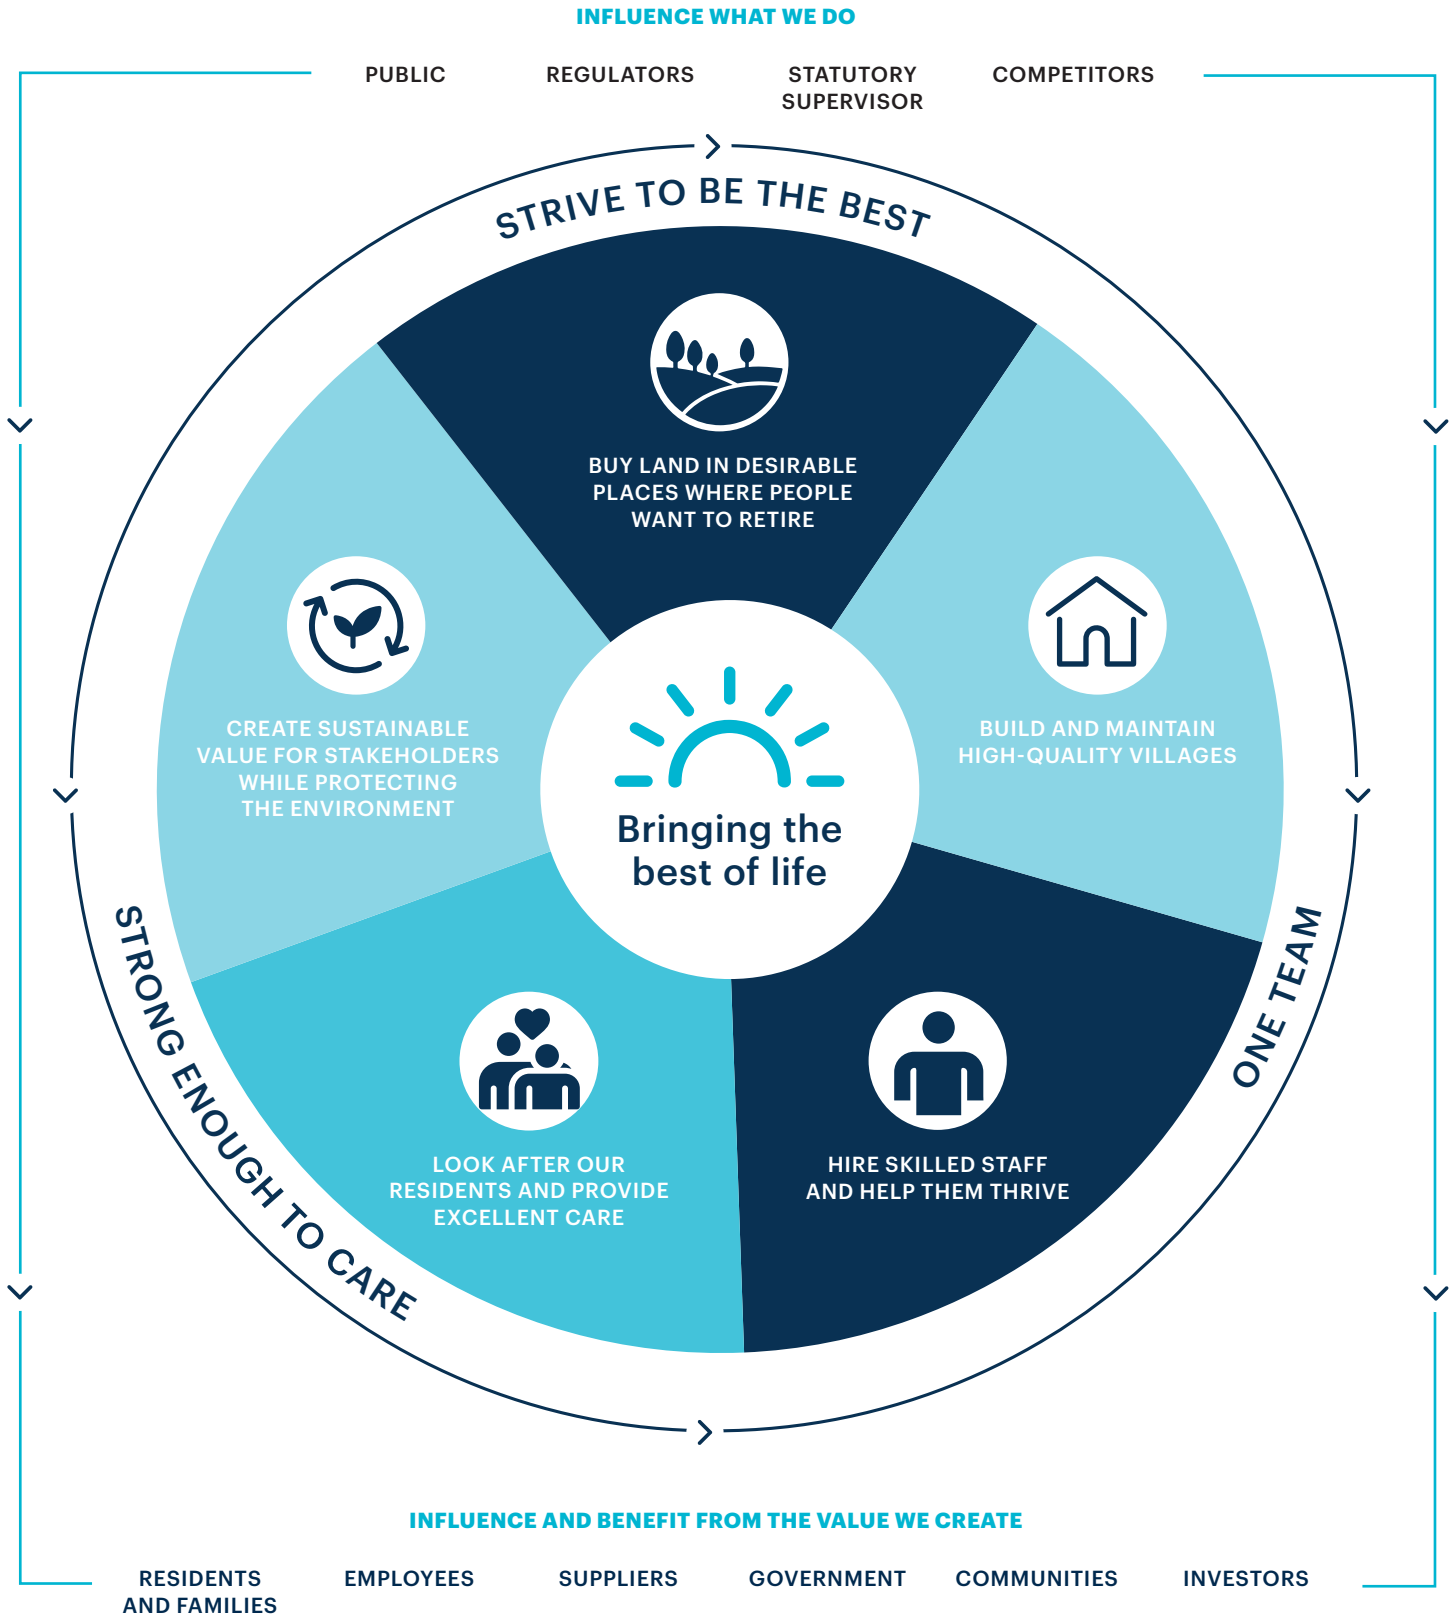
INFLUENCE WHAT WE DO

PUBLIC

REGULATORS

STATUTORY SUPERVISOR

COMPETITORS

STRIVE TO BE THE BEST

BUY LAND IN DESIRABLE PLACES WHERE PEOPLE WANT TO RETIRE

BUILD AND MAINTAIN HIGH-QUALITY VILLAGES

CREATE SUSTAINABLE VALUE FOR STAKEHOLDERS WHILE PROTECTING THE ENVIRONMENT

Bringing the best of life

LOOK AFTER OUR RESIDENTS AND PROVIDE EXCELLENT CARE

HIRE SKILLED STAFF AND HELP THEM THRIVE

ONE TEAM

STRONG ENOUGH TO CARE

INFLUENCE AND BENEFIT FROM THE VALUE WE CREATE

RESIDENTS AND FAMILIES

EMPLOYEES

SUPPLIERS

GOVERNMENT

COMMUNITIES

INVESTORS